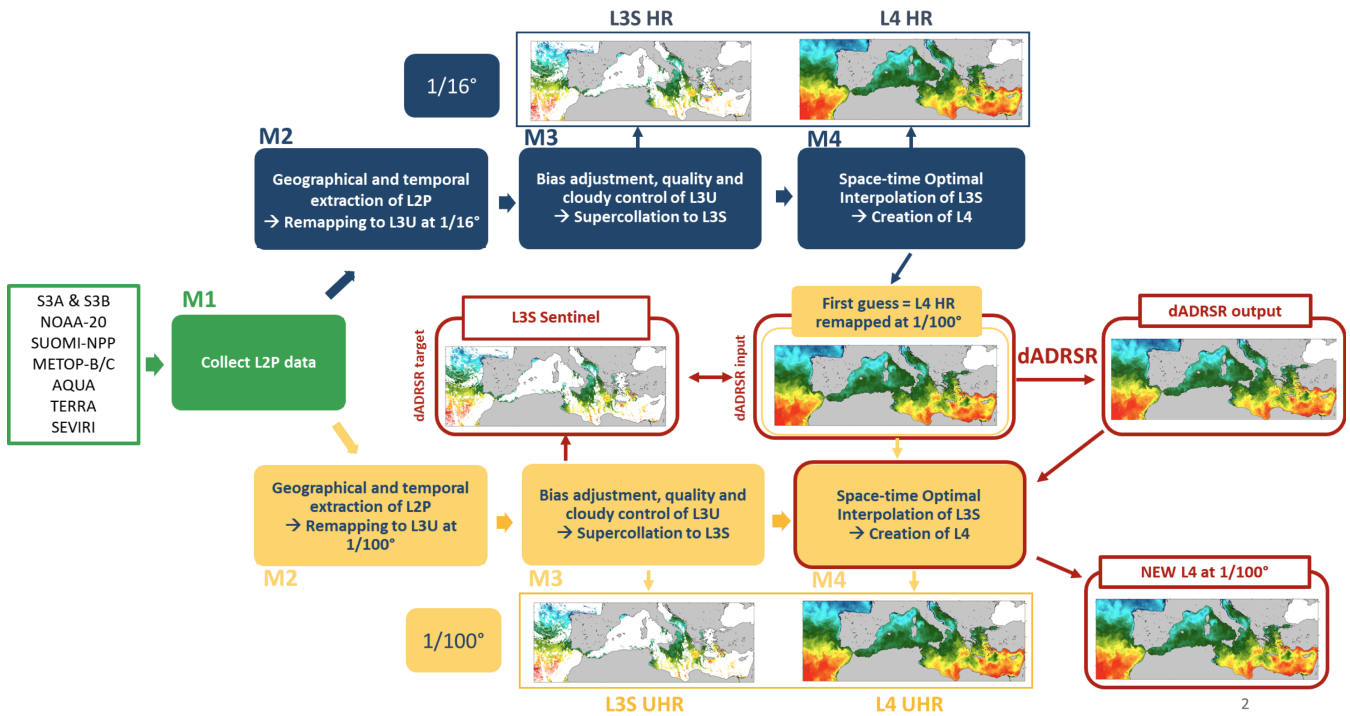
L3S HR

L4 HR

1/16°

M2

Geographical and temporal extraction of L2P
→ Remapping to L3U at 1/16°

M3

Bias adjustment, quality and cloudy control of L3U
→ Supercollation to L3S

M4

Space-time Optimal Interpolation of L3S
→ Creation of L4

S3A & S3B
NOAA-20
SUOMI-NPP
METOP-B/C
AQUA
TERRA
SEVIRI

M1

Collect L2P data

dADRSR target

L3S Sentinel

dADRSR input

First guess = L4 HR remapped at 1/100°

dADRSR

dADRSR output

Geographical and temporal extraction of L2P
→ Remapping to L3U at 1/100°

Bias adjustment, quality and cloudy control of L3U
→ Supercollation to L3S

Space-time Optimal Interpolation of L3S
→ Creation of L4

M2

M3

M4

NEW L4 at 1/100°

1/100°

L3S UHR

L4 UHR

2